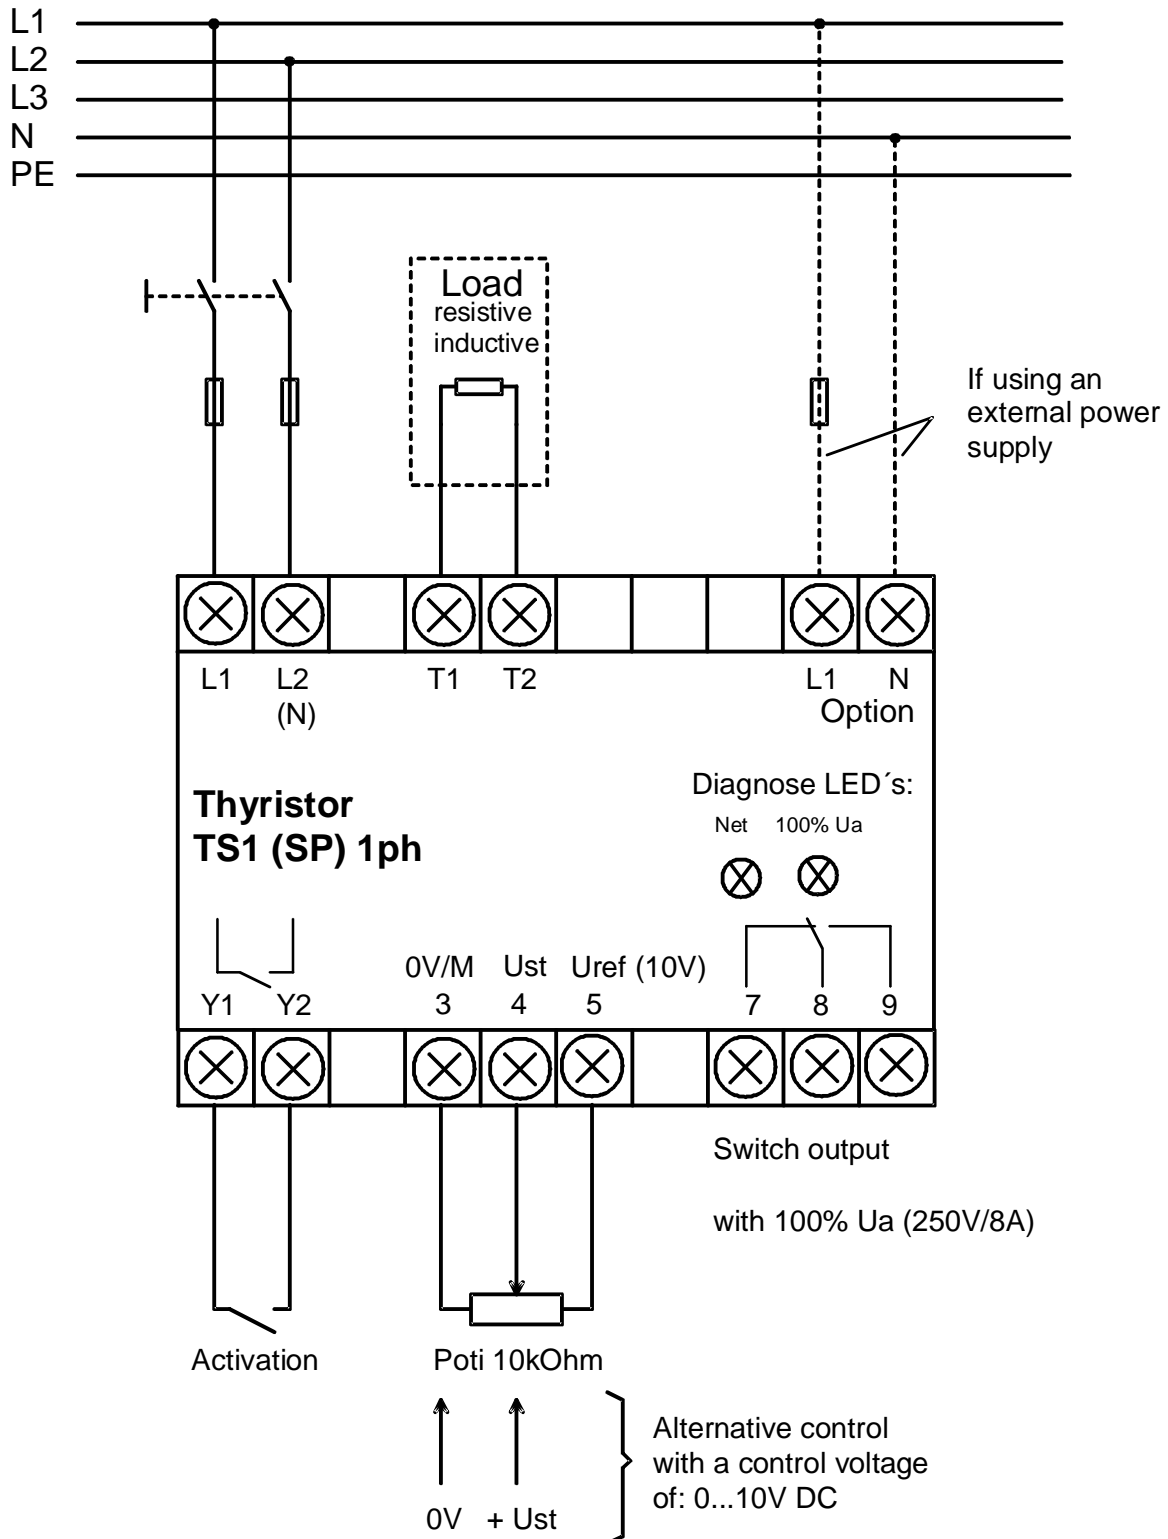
L1
L2
L3
N
PE

Load
resistive
inductive

If using an external power supply

L1 L2 (N) T1 T2 L1 N
Option

Diagnose LED´s:
Net 100% Ua

Thyristor
TS1 (SP) 1ph

0V/M Ust Uref (10V)
Y1 Y2 3 4 5 7 8 9

Switch output

with 100% Ua (250V/8A)

Activation

Poti 10kOhm

0V + Ust

Alternative control with a control voltage of: 0...10V DC